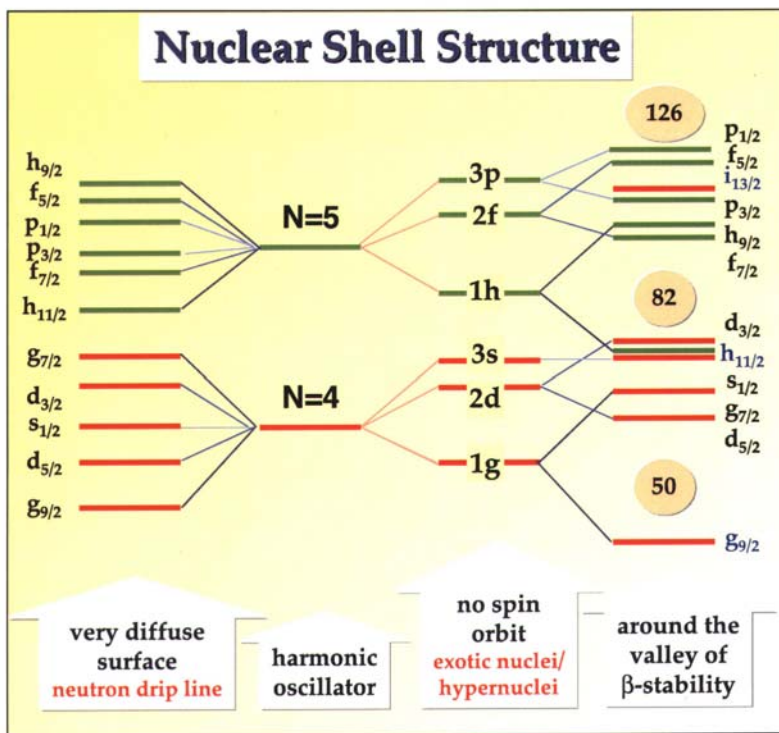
Nuclear Shell Structure

$h_{9/2}$
$f_{5/2}$
$p_{1/2}$
$p_{3/2}$
$f_{7/2}$
$h_{11/2}$
$g_{7/2}$
$d_{3/2}$
$s_{1/2}$
$d_{5/2}$
$g_{9/2}$

N=5

N=4

3p
2f
1h
3s
2d
1g

126
$p_{1/2}$
$f_{5/2}$
$i_{13/2}$
$p_{3/2}$
$h_{9/2}$
$f_{7/2}$
82
$d_{3/2}$
$h_{11/2}$
$s_{1/2}$
$g_{7/2}$
$d_{5/2}$
50
$g_{9/2}$

very diffuse surface
neutron drip line

harmonic oscillator

no spin orbit
exotic nuclei/ hypernuclei

around the valley of β-stability